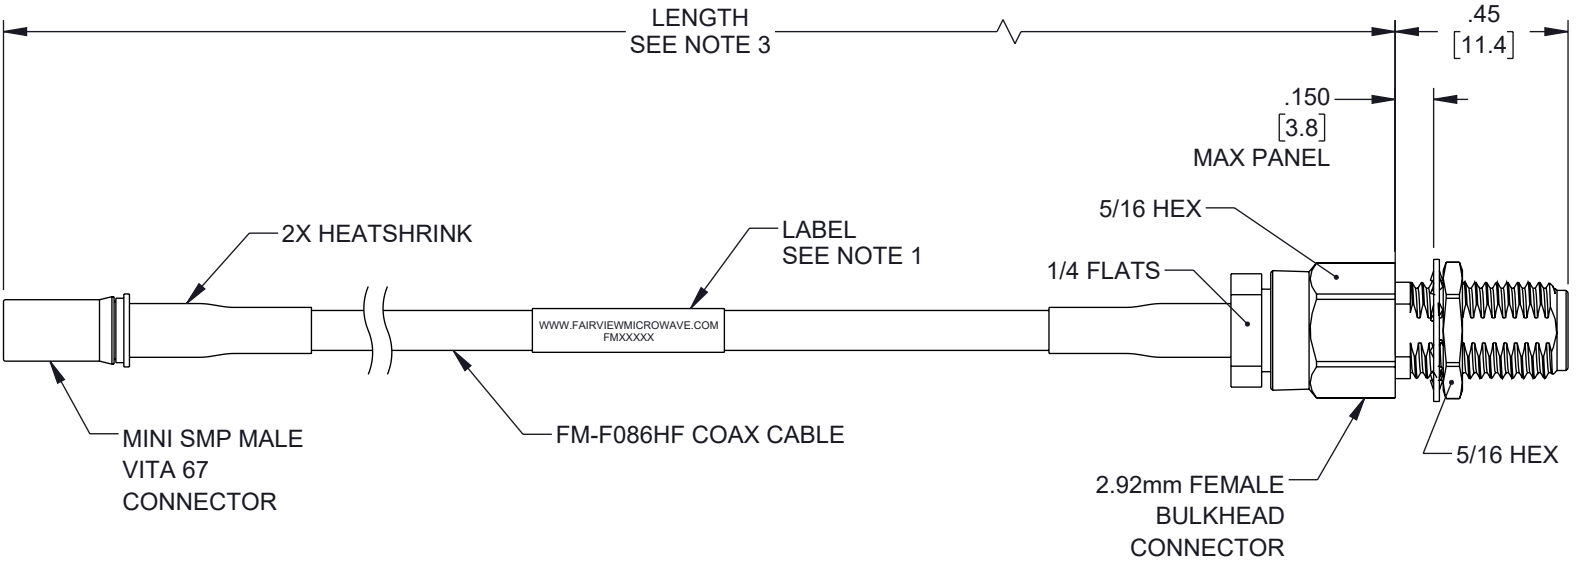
LENGTH
SEE NOTE 3

.45
[11.4]

.150
[3.8]
MAX PANEL

5/16 HEX

2X HEATSHRINK

LABEL
SEE NOTE 1

1/4 FLATS

WWW.FAIRVIEWMICROWAVE.COM
FMXXXXX

MINI SMP MALE
VITA 67
CONNECTOR

FM-F086HF COAX CABLE

5/16 HEX

2.92mm FEMALE
BULKHEAD
CONNECTOR